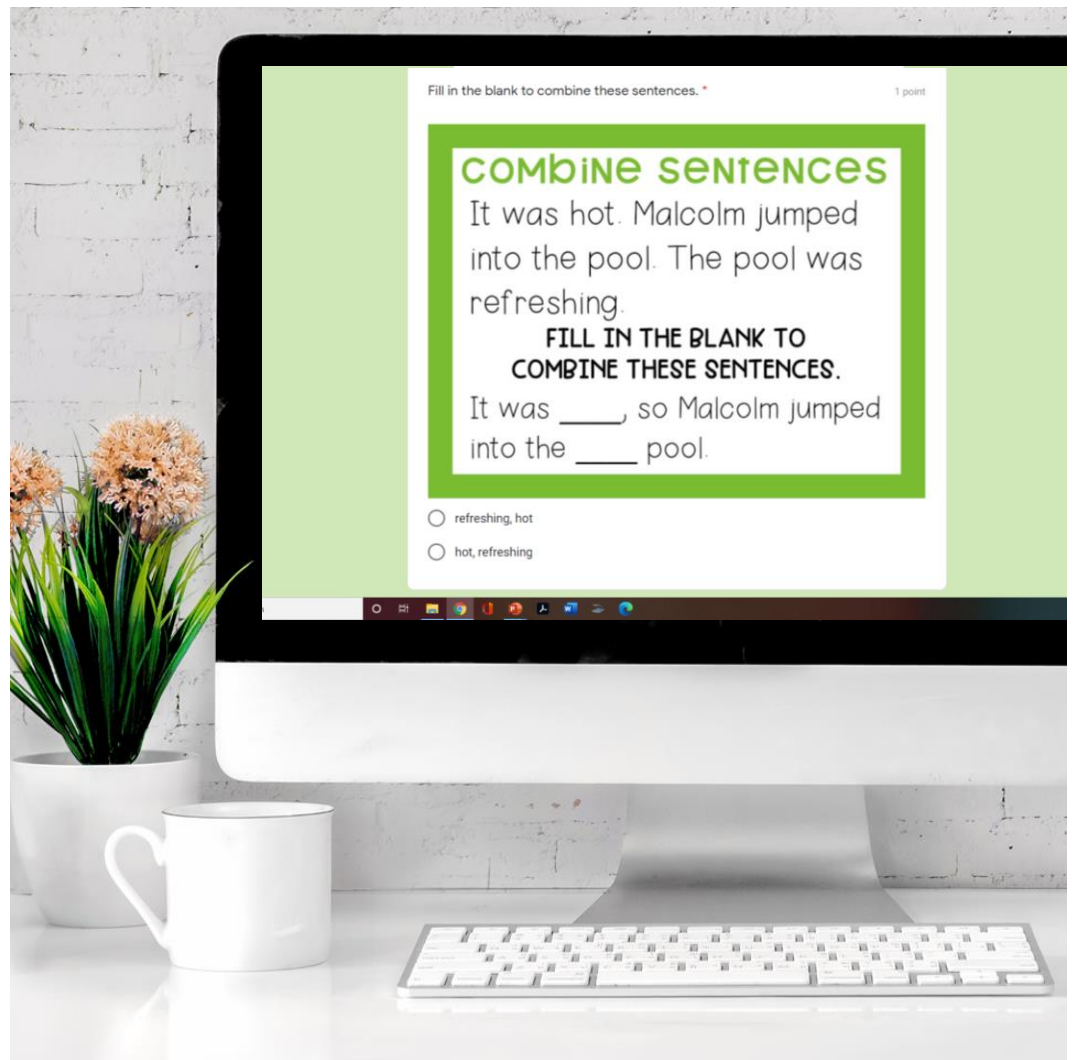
Fill in the blank to combine these sentences. *

1 point

COMBINE SENTENCES

It was hot. Malcolm jumped into the pool. The pool was refreshing.

FILL IN THE BLANK TO COMBINE THESE SENTENCES.

It was _____, so Malcolm jumped into the _____ pool.

refreshing, hot

hot, refreshing